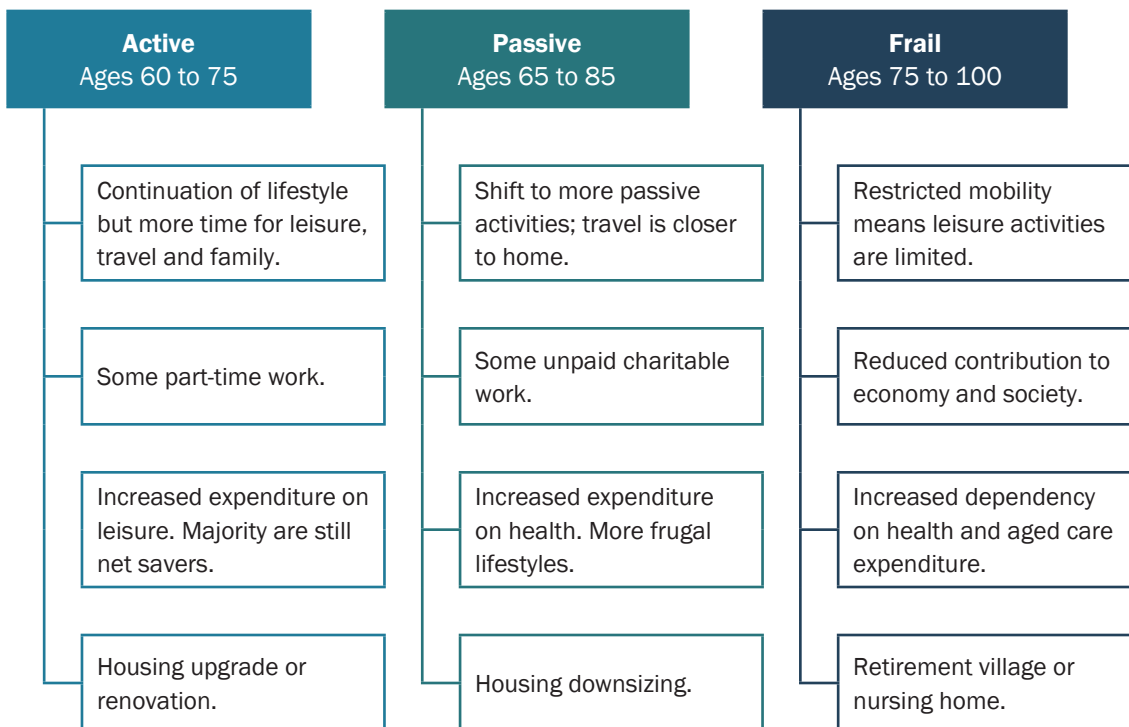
Active
Ages 60 to 75

Continuation of lifestyle but more time for leisure, travel and family.

Some part-time work.

Increased expenditure on leisure. Majority are still net savers.

Housing upgrade or renovation.

Passive
Ages 65 to 85

Shift to more passive activities; travel is closer to home.

Some unpaid charitable work.

Increased expenditure on health. More frugal lifestyles.

Housing downsizing.

Frail
Ages 75 to 100

Restricted mobility means leisure activities are limited.

Reduced contribution to economy and society.

Increased dependency on health and aged care expenditure.

Retirement village or nursing home.